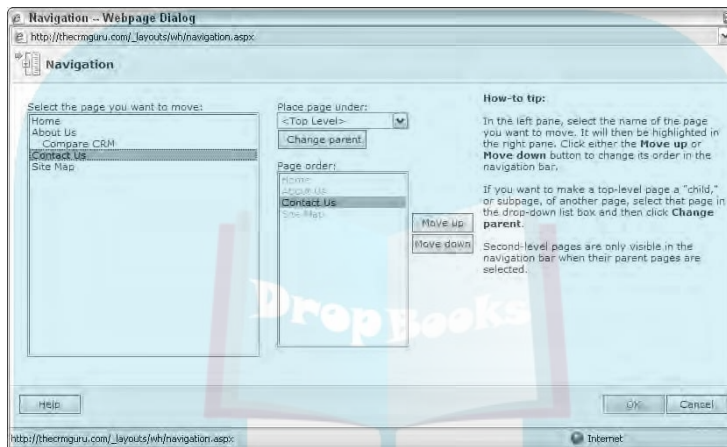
Navigation -- Webpage Dialog

http://thecrmguru.com/_layouts/wh/navigation.aspx

Navigation

Select the page you want to move:

Home
About Us
Compare CRM
Contact Us
Site Map

Place page under:

<Top Level>

Change parent

Page order:

Home
About Us
Contact Us
Site Map

Move up

Move down

How-to tip:

In the left pane, select the name of the page you want to move. It will then be highlighted in the right pane. Click either the **Move up** or **Move down** button to change its order in the navigation bar.

If you want to make a top-level page a "child," or subpage, of another page, select that page in the drop-down list box and then click **Change parent**.

Second-level pages are only visible in the navigation bar when their parent pages are selected.

DropBooks

Help

OK

Cancel

http://thecrmguru.com/_layouts/wh/navigation.aspx

Internet